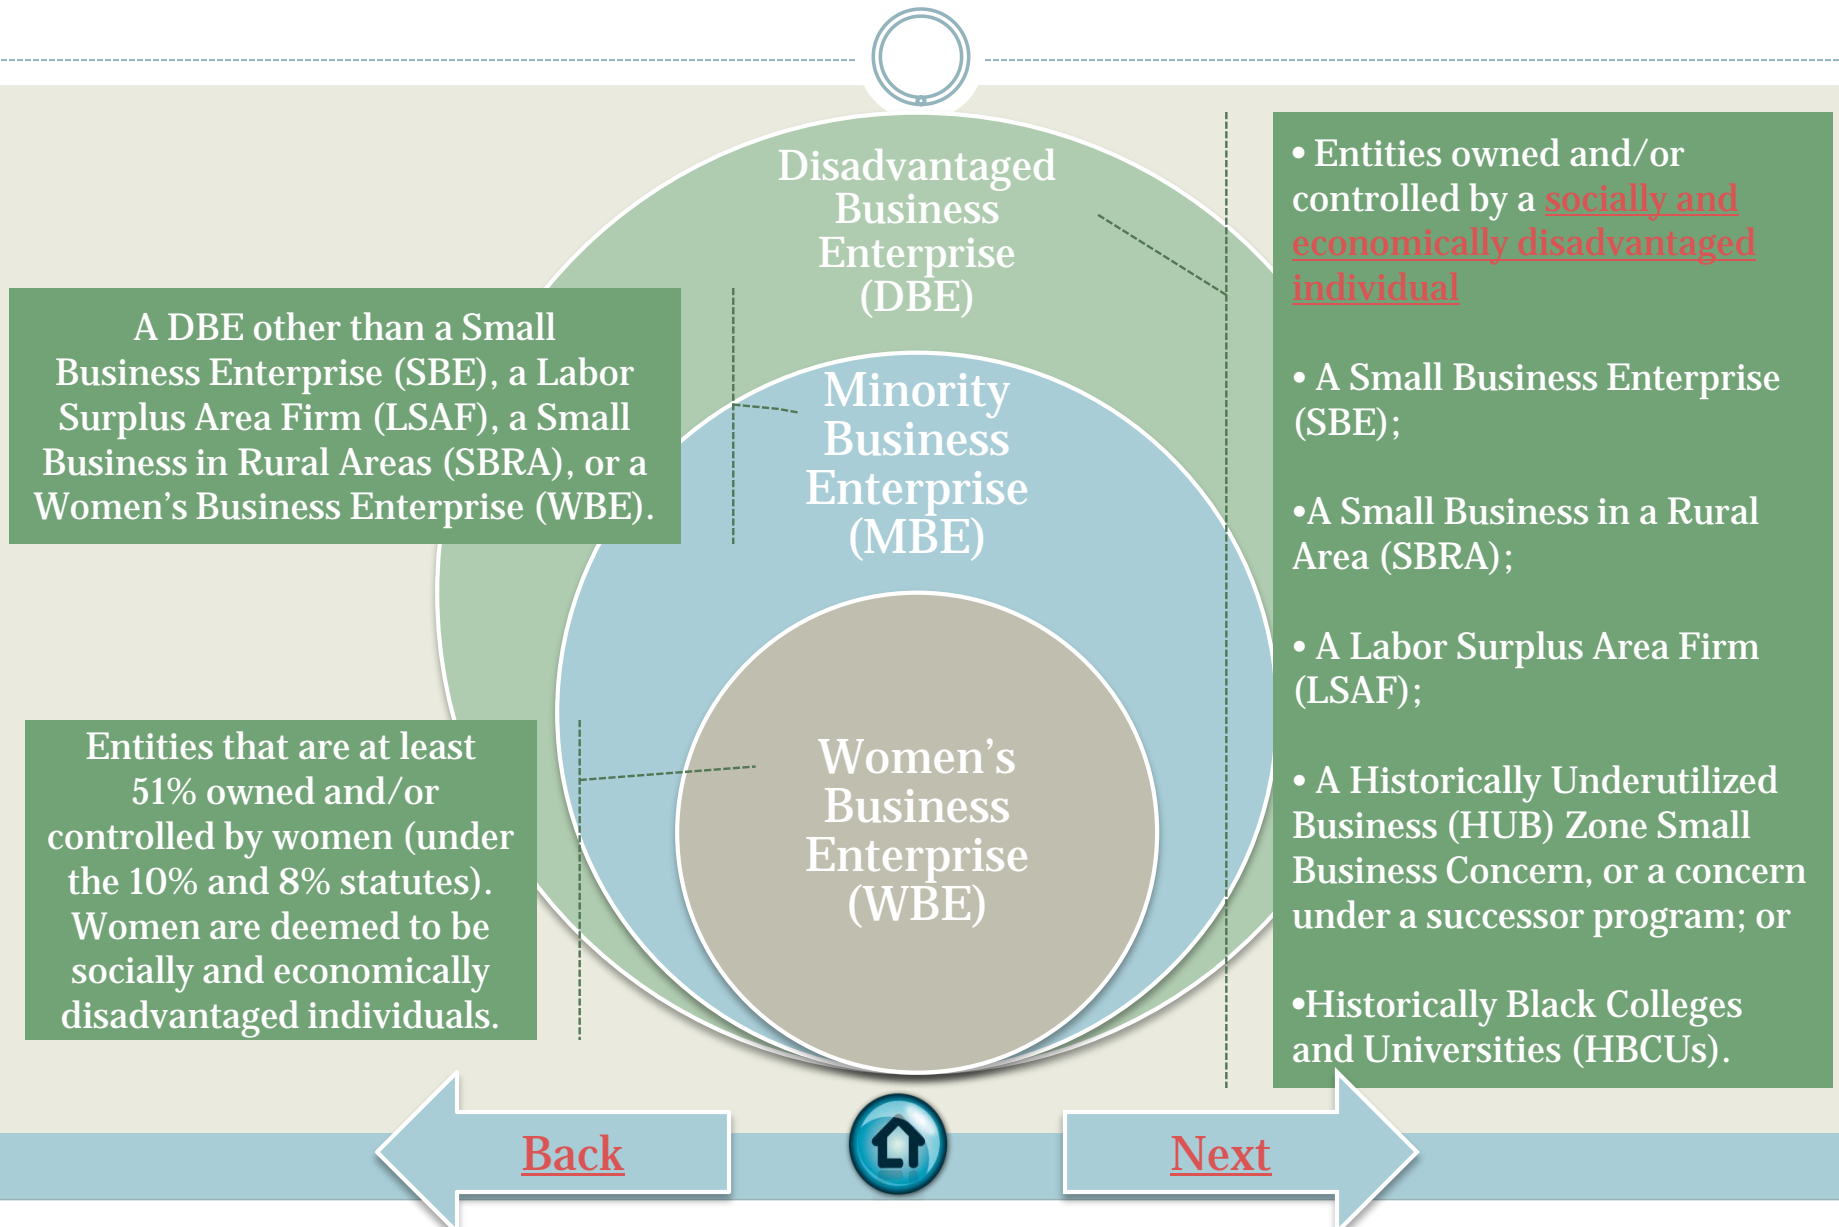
Disadvantaged Business Enterprise (DBE)

Minority Business Enterprise (MBE)

Women's Business Enterprise (WBE)

A DBE other than a Small Business Enterprise (SBE), a Labor Surplus Area Firm (LSAF), a Small Business in Rural Areas (SBRA), or a Women's Business Enterprise (WBE).

Entities that are at least 51% owned and/or controlled by women (under the 10% and 8% statutes). Women are deemed to be socially and economically disadvantaged individuals.

• Entities owned and/or controlled by a socially and economically disadvantaged individual

• A Small Business Enterprise (SBE);

•A Small Business in a Rural Area (SBRA);

• A Labor Surplus Area Firm (LSAF);

• A Historically Underutilized Business (HUB) Zone Small Business Concern, or a concern under a successor program; or

•Historically Black Colleges and Universities (HBCUs).

Back

Next